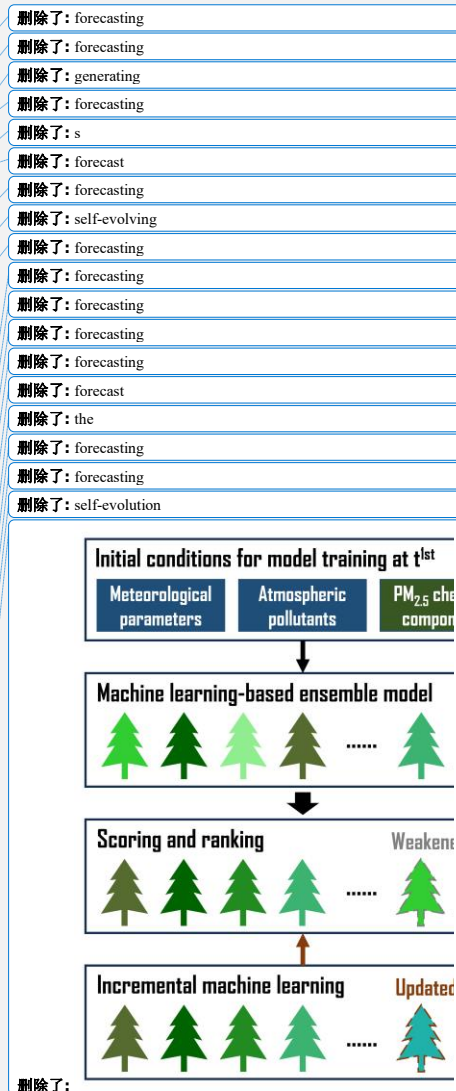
删除了: forecasting
删除了: forecasting
删除了: generating
删除了: forecasting
删除了: s
删除了: forecast
删除了: forecasting
删除了: self-evolving
删除了: forecasting
删除了: forecasting
删除了: forecasting
删除了: forecasting
删除了: forecasting
删除了: forecast
删除了: the
删除了: forecasting
删除了: forecasting
删除了: self-evolution

Initial conditions for model training at $t^{1st}$

Meteorological parameters

Atmospheric pollutants

$PM_{2.5}$ che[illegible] compon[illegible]

Machine learning-based ensemble model

......

Scoring and ranking

Weakene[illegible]

......

Incremental machine learning

Updated

......

删除了: